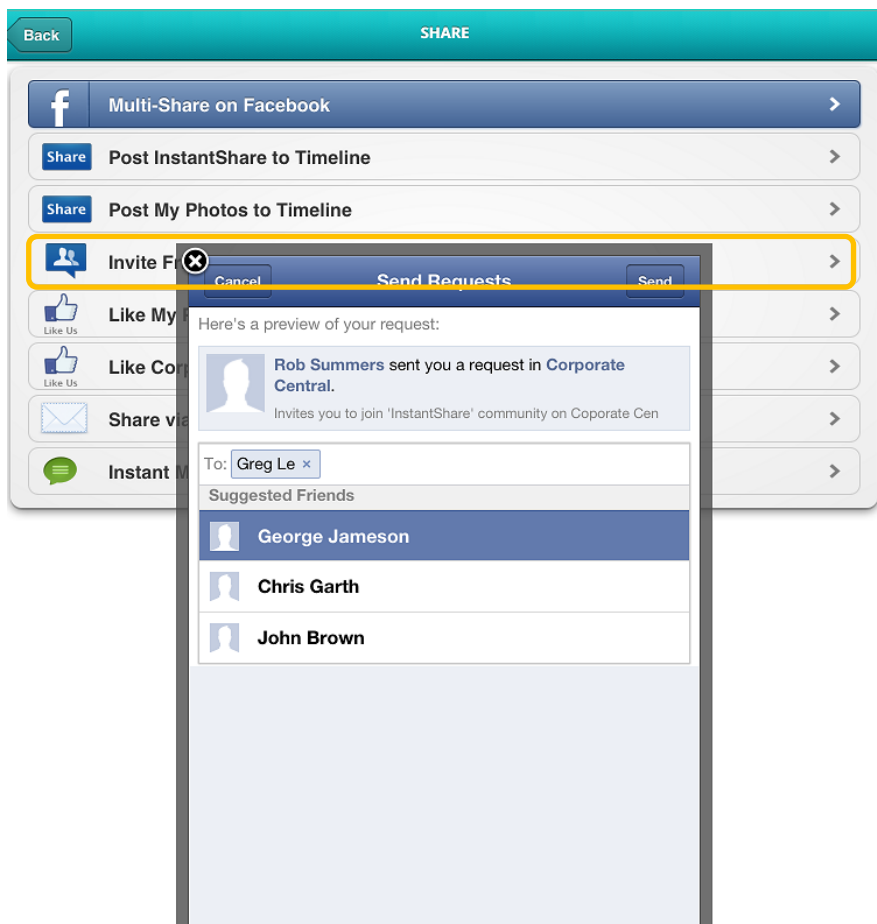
Back
SHARE

Multi-Share on Facebook
Share Post InstantShare to Timeline
Share Post My Photos to Timeline
Invite Fr
Like Us Like My
Like Us Like Cor
Share vi
Instant M

Cancel
Send Requests
Send

Here's a preview of your request:

Rob Summers sent you a request in Corporate Central.
Invites you to join 'InstantShare' community on Coporate Cen

To: Greg Le ×
Suggested Friends
George Jameson
Chris Garth
John Brown